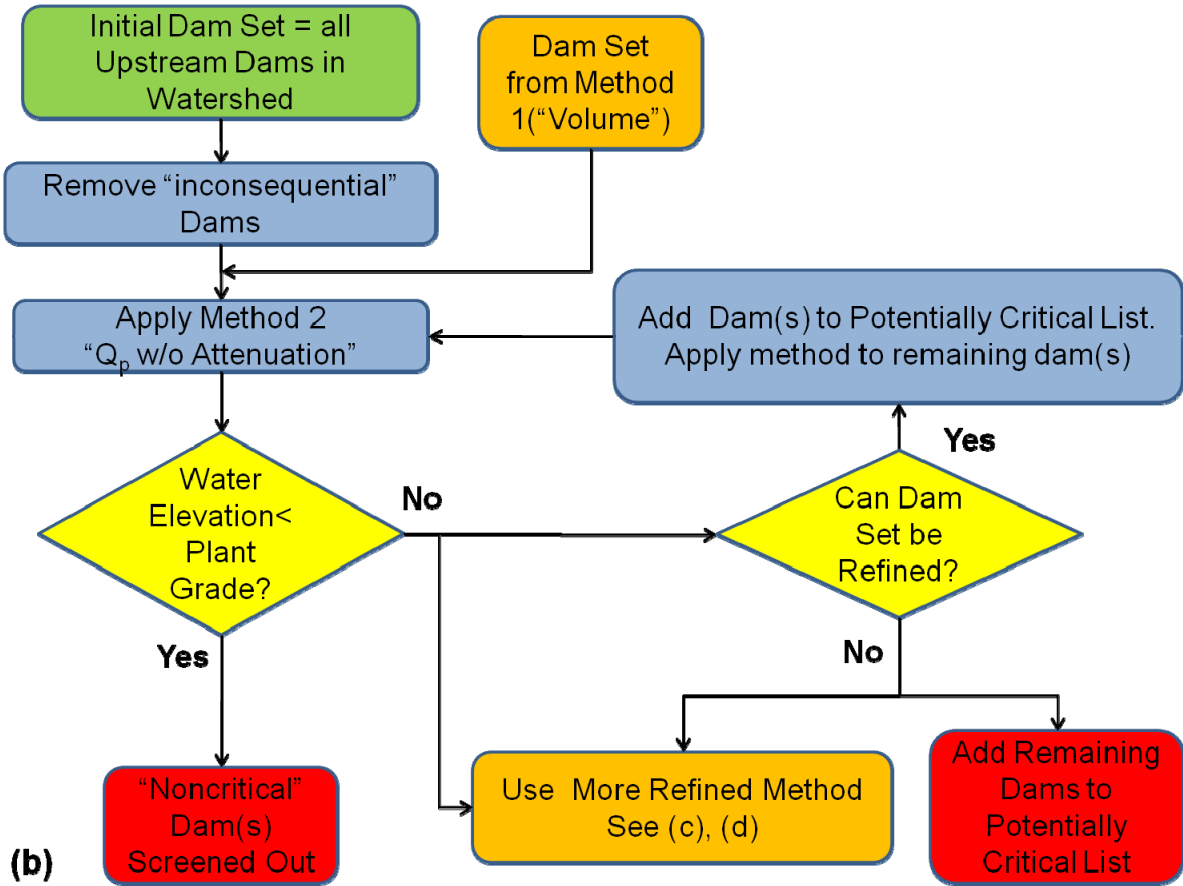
Initial Dam Set = all Upstream Dams in Watershed

Dam Set from Method 1("Volume")

Remove "inconsequential" Dams

Apply Method 2 "$Q_p$ w/o Attenuation"

Add Dam(s) to Potentially Critical List. Apply method to remaining dam(s)

Yes

Water Elevation< Plant Grade?

No

Can Dam Set be Refined?

Yes

No

"Noncritical" Dam(s) Screened Out

Use More Refined Method See (c), (d)

Add Remaining Dams to Potentially Critical List

(b)